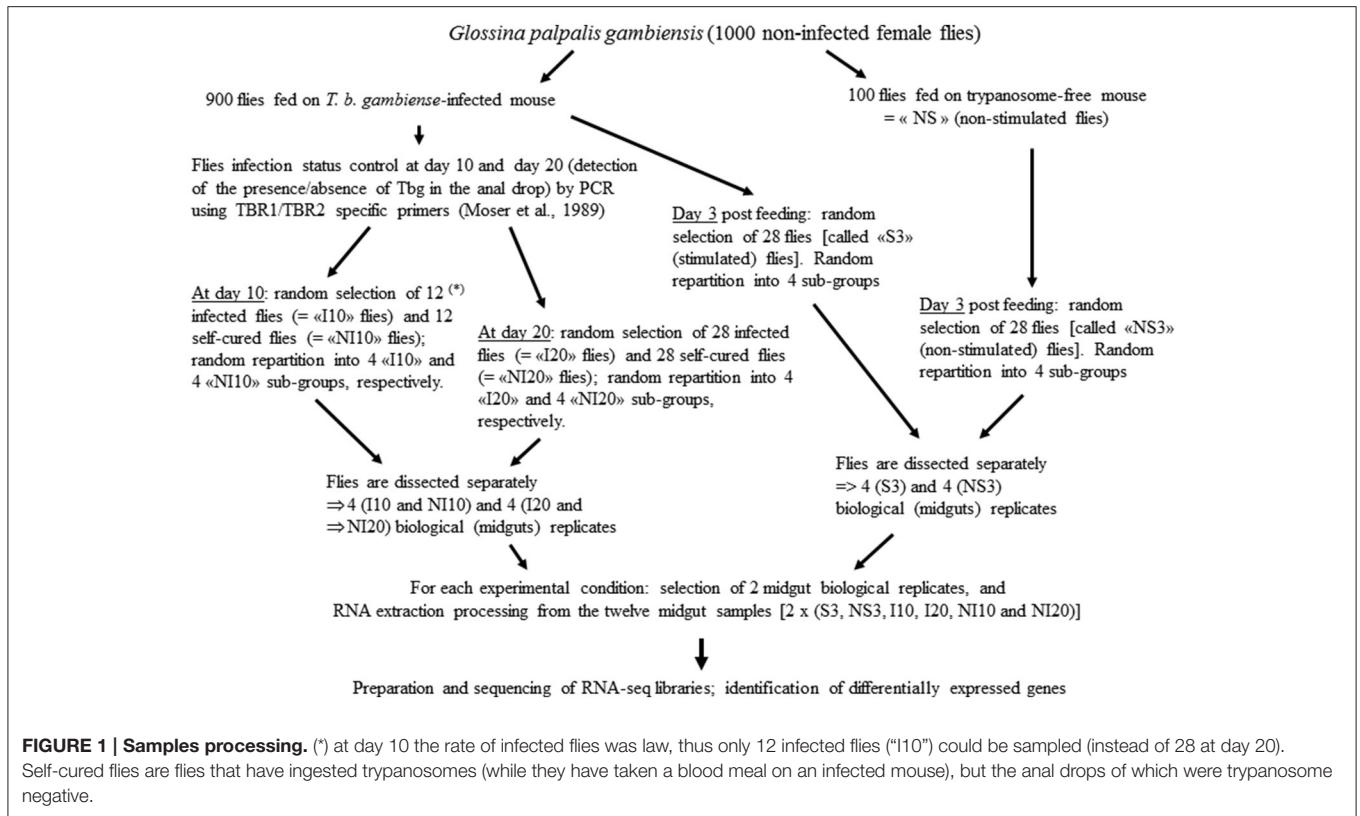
Glossina palpalis gambiensis (1000 non-infected female flies)

900 flies fed on T. b. gambiense-infected mouse

100 flies fed on trypanosome-free mouse = « NS » (non-stimulated flies)

Flies infection status control at day 10 and day 20 (detection of the presence/absence of Tbg in the anal drop) by PCR using TBR1/TBR2 specific primers (Moser et al., 1989)

Day 3 post feeding: random selection of 28 flies [called «S3» (stimulated) flies]. Random repartition into 4 sub-groups

At day 10: random selection of 12 (*) infected flies (= «I10» flies) and 12 self-cured flies (= «NI10» flies); random repartition into 4 «I10» and 4 «NI10» sub-groups, respectively.

At day 20: random selection of 28 infected flies (= «I20» flies) and 28 self-cured flies (= «NI20» flies); random repartition into 4 «I20» and 4 «NI20» sub-groups, respectively.

Day 3 post feeding: random selection of 28 flies [called «NS3» (non-stimulated) flies]. Random repartition into 4 sub-groups

Flies are dissected separately ⇒ 4 (I10 and NI10) and 4 (I20 and ⇒ NI20) biological (midguts) replicates

Flies are dissected separately => 4 (S3) and 4 (NS3) biological (midguts) replicates

For each experimental condition: selection of 2 midgut biological replicates, and RNA extraction processing from the twelve midgut samples [2 x (S3, NS3, I10, I20, NI10 and NI20)]

Preparation and sequencing of RNA-seq libraries; identification of differentially expressed genes

FIGURE 1 | Samples processing. (*) at day 10 the rate of infected flies was law, thus only 12 infected flies ("I10") could be sampled (instead of 28 at day 20). Self-cured flies are flies that have ingested trypanosomes (while they have taken a blood meal on an infected mouse), but the anal drops of which were trypanosome negative.